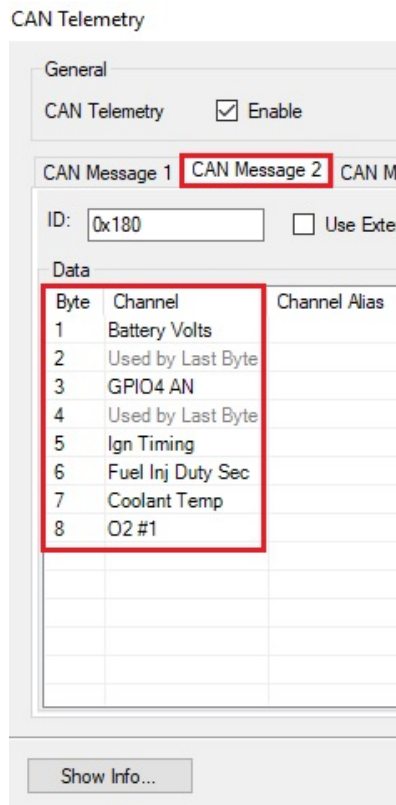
CAN Telemetry

General

CAN Telemetry ☑ Enable

CAN Message 1 | CAN Message 2 | CAN M

ID: 0x180 ☐ Use Exte

Data

| Byte | Channel | Channel Alias |
|---|---|---|
| 1 | Battery Volts | |
| 2 | Used by Last Byte | |
| 3 | GPIO4 AN | |
| 4 | Used by Last Byte | |
| 5 | Ign Timing | |
| 6 | Fuel Inj Duty Sec | |
| 7 | Coolant Temp | |
| 8 | O2 #1 | |

Show Info...